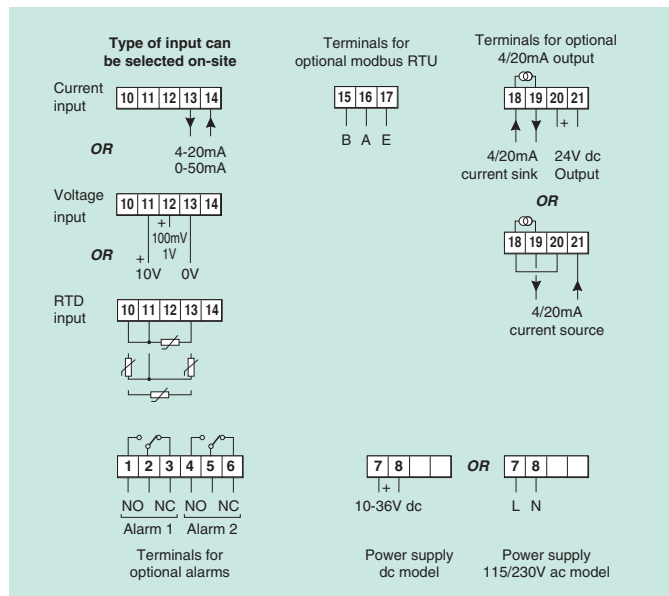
**Type of input can be selected on-site**

Current input

| 10 | 11 | 12 | 13 | 14 |
|---|---|---|---|---|

*OR*

4-20mA
0-50mA

Voltage input

| 10 | 11 | 12 | 13 | 14 |
|---|---|---|---|---|

+
100mV
1V

*OR*

+
10V 0V

RTD input

| 10 | 11 | 12 | 13 | 14 |
|---|---|---|---|---|

Terminals for optional modbus RTU

| 15 | 16 | 17 |
|---|---|---|

B A E

Terminals for optional 4/20mA output

| 18 | 19 | 20 | 21 |
|---|---|---|---|

+

4/20mA current sink

24V dc Output

*OR*

| 18 | 19 | 20 | 21 |
|---|---|---|---|

4/20mA current source

| 1 | 2 | 3 | 4 | 5 | 6 |
|---|---|---|---|---|---|

NO NC NO NC
Alarm 1 Alarm 2

Terminals for optional alarms

| 7 | 8 | | |
|---|---|---|---|

+
10-36V dc

Power supply dc model

*OR*

| 7 | 8 | | |
|---|---|---|---|

L N

Power supply 115/230V ac model